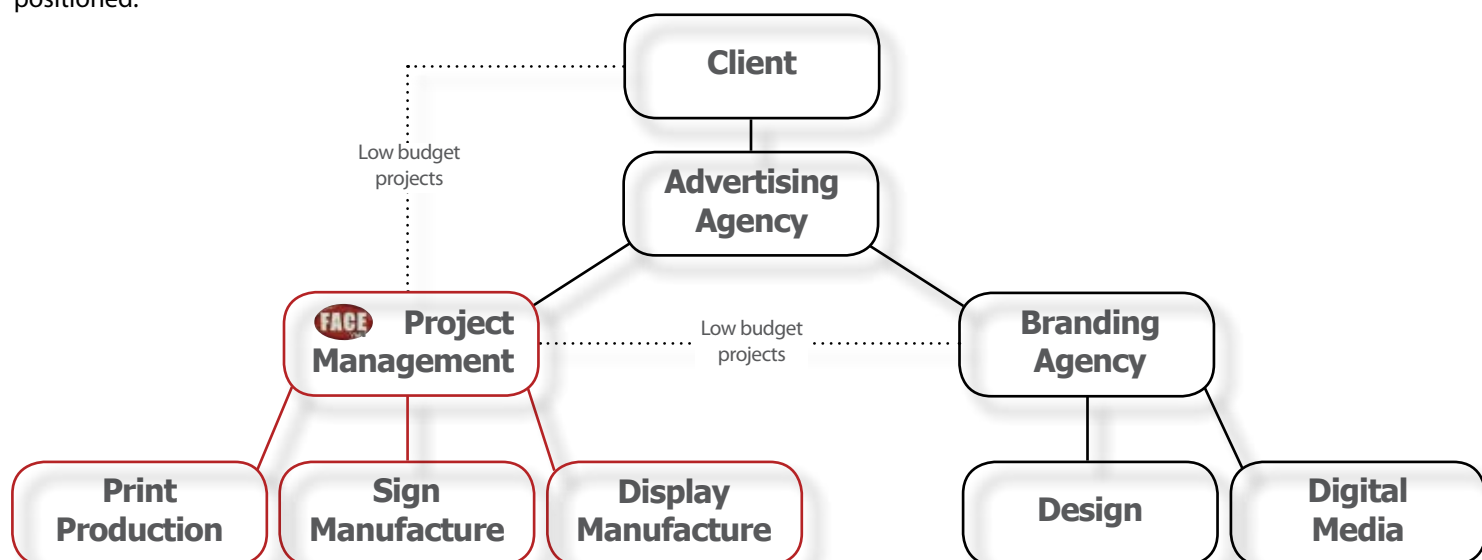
positioned.

Client

Low budget projects

Advertising Agency

FACE Project Management

Low budget projects

Branding Agency

Print Production

Sign Manufacture

Display Manufacture

Design

Digital Media